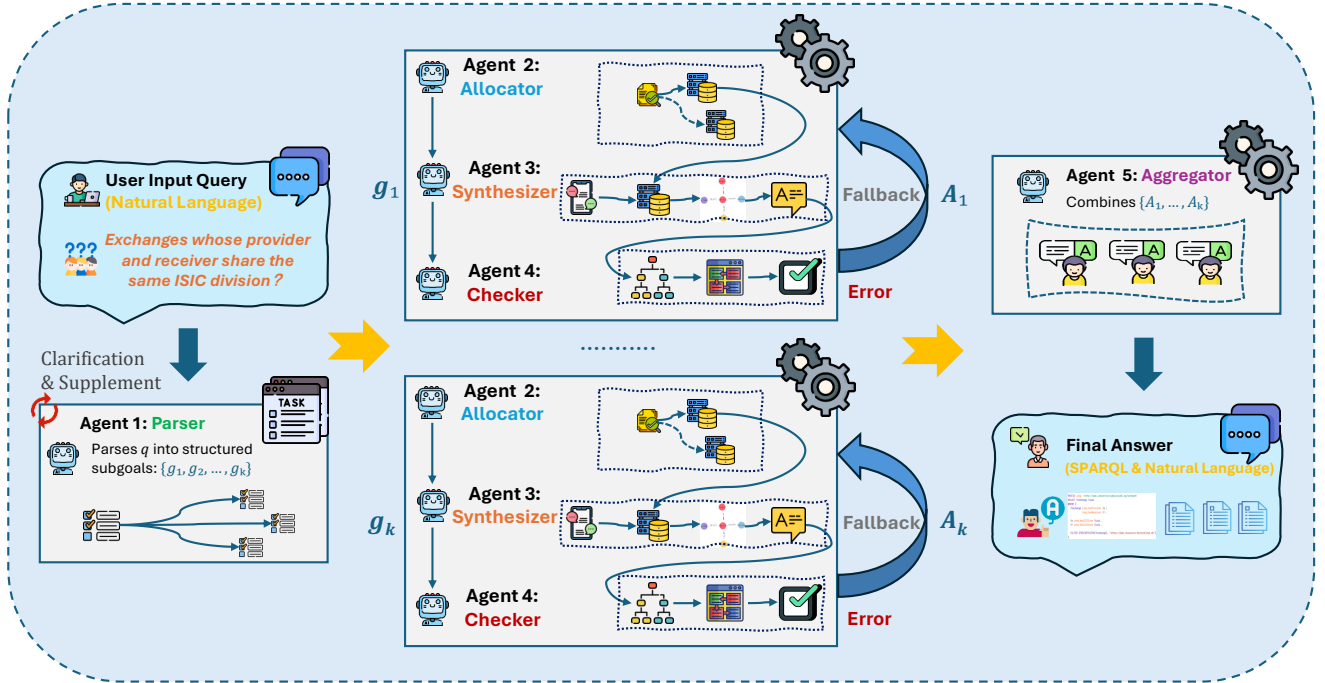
User Input Query
(Natural Language)

Exchanges whose provider and receiver share the same ISIC division ?

Clarification & Supplement

TASK

Agent 1: Parser

Parses $q$ into structured subgoals: $\{g_1, g_2, \ldots, g_k\}$

$g_1$

Agent 2: Allocator

Agent 3: Synthesizer

Agent 4: Checker

Fallback

$A_1$

Error

..........

$g_k$

Agent 2: Allocator

Agent 3: Synthesizer

Agent 4: Checker

Fallback

$A_k$

Error

Agent 5: Aggregator

Combines $\{A_1, \ldots, A_k\}$

Final Answer
(SPARQL & Natural Language)

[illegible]